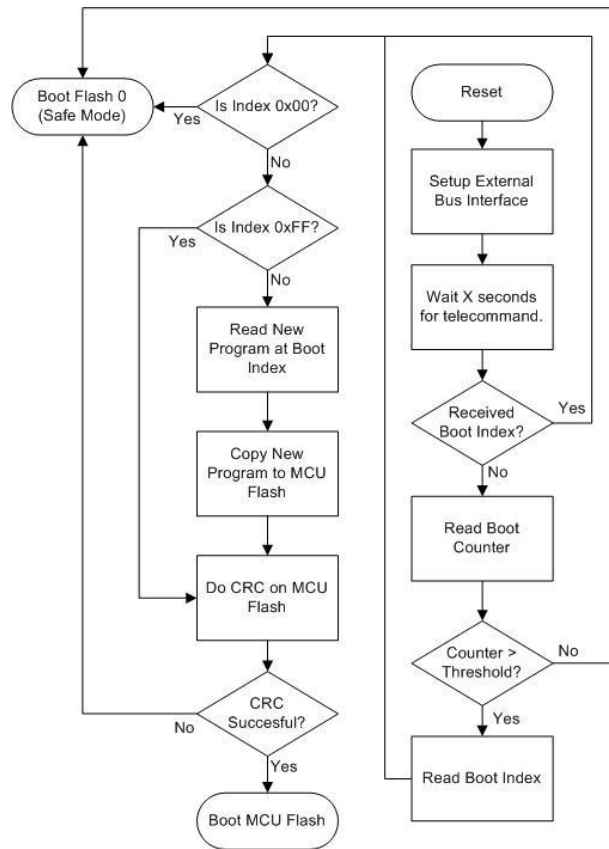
Boot Flash 0 (Safe Mode)

Yes

Is Index 0x00?

No

Is Index 0xFF?

Yes

No

Read New Program at Boot Index

Copy New Program to MCU Flash

Do CRC on MCU Flash

CRC Succesful?

No

Yes

Boot MCU Flash

Reset

Setup External Bus Interface

Wait X seconds for telecommand.

Received Boot Index?

Yes

No

Read Boot Counter

Counter > Threshold?

No

Yes

Read Boot Index